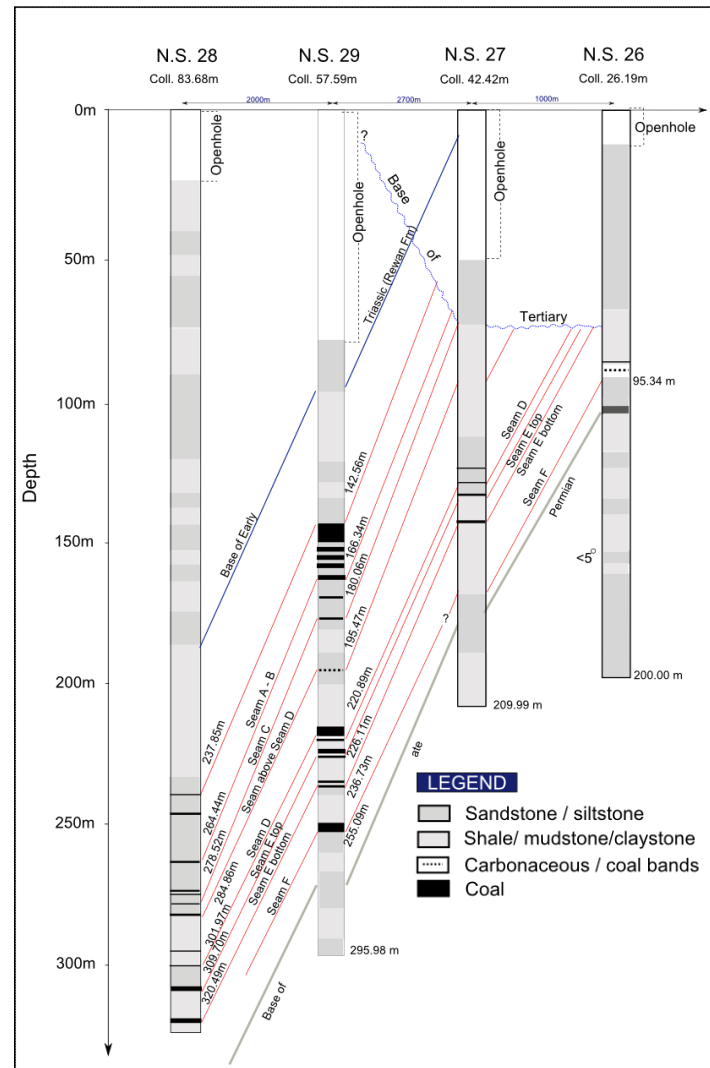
N.S. 28
Coll. 83.68m

N.S. 29
Coll. 57.59m

N.S. 27
Coll. 42.42m

N.S. 26
Coll. 26.19m

2000m
2700m
1000m

0m
50m
100m
150m
200m
250m
300m

Depth

Openhole
Openhole
Openhole
Openhole

?
Base of Tertiary
Triassic (Rewan Fm)
Base of Early

142.56m
166.34m
180.06m
195.47m
220.89m
226.11m
236.73m
255.09m
295.98 m

237.85m
264.44m
278.52m
284.86m
301.97m
309.70m
320.49m

Seam A - B
Seam C
Seam above Seam D
Seam D
Seam E top
Seam E bottom
Seam F

Seam D
Seam E top
Seam E bottom
Seam F
Permian

?
ate
Base of

209.99 m

95.34 m
$\wedge 5_b$
200.00 m

LEGEND
Sandstone / siltstone
Shale/ mudstone/claystone
Carbonaceous / coal bands
Coal